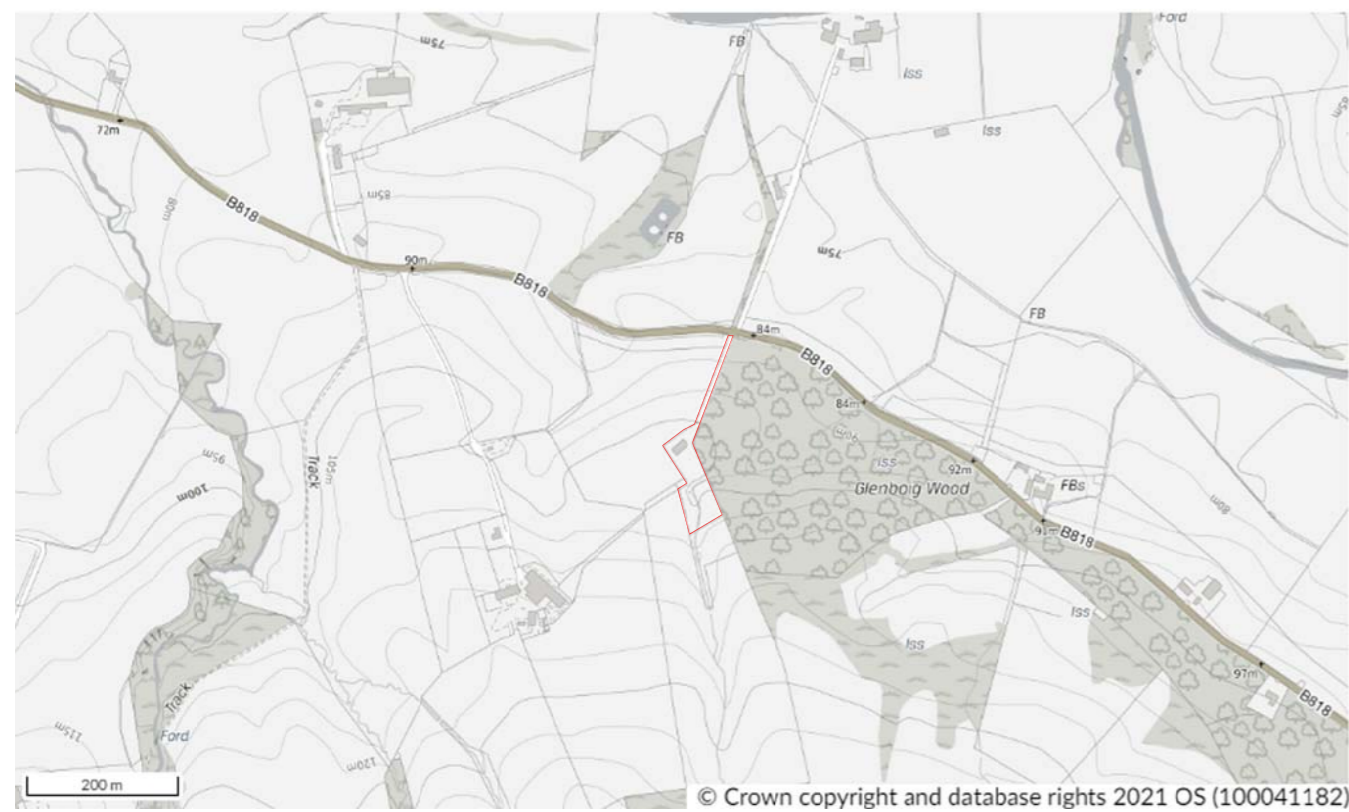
Ford
FB
Iss
75m
Iss
72m
B818
85m
80m
FB
75m
90m
B818
FB
84m
B818
84m
95m
Track
105m
Iss
92m
100m
Glenboig Wood
FBs
B818
80m
Iss
Iss
Track
97m
B818
115m
Ford
120m
200 m
© Crown copyright and database rights 2021 OS (100041182)